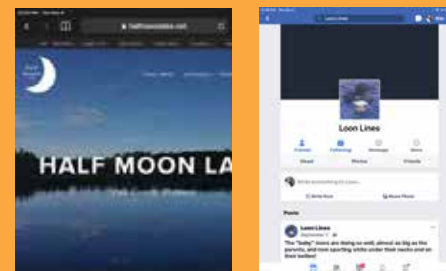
halfmoonlake.net

HALF MOON LA

Loon Lines

Friends

Following

Message

More

About

Photos

Friends

Write something to Loon...

Write Post

Share Photo

Posts

Loon Lines

The "baby" loons are doing so well, almost as big as the parents, and now sporting white under their necks and on their bellies!